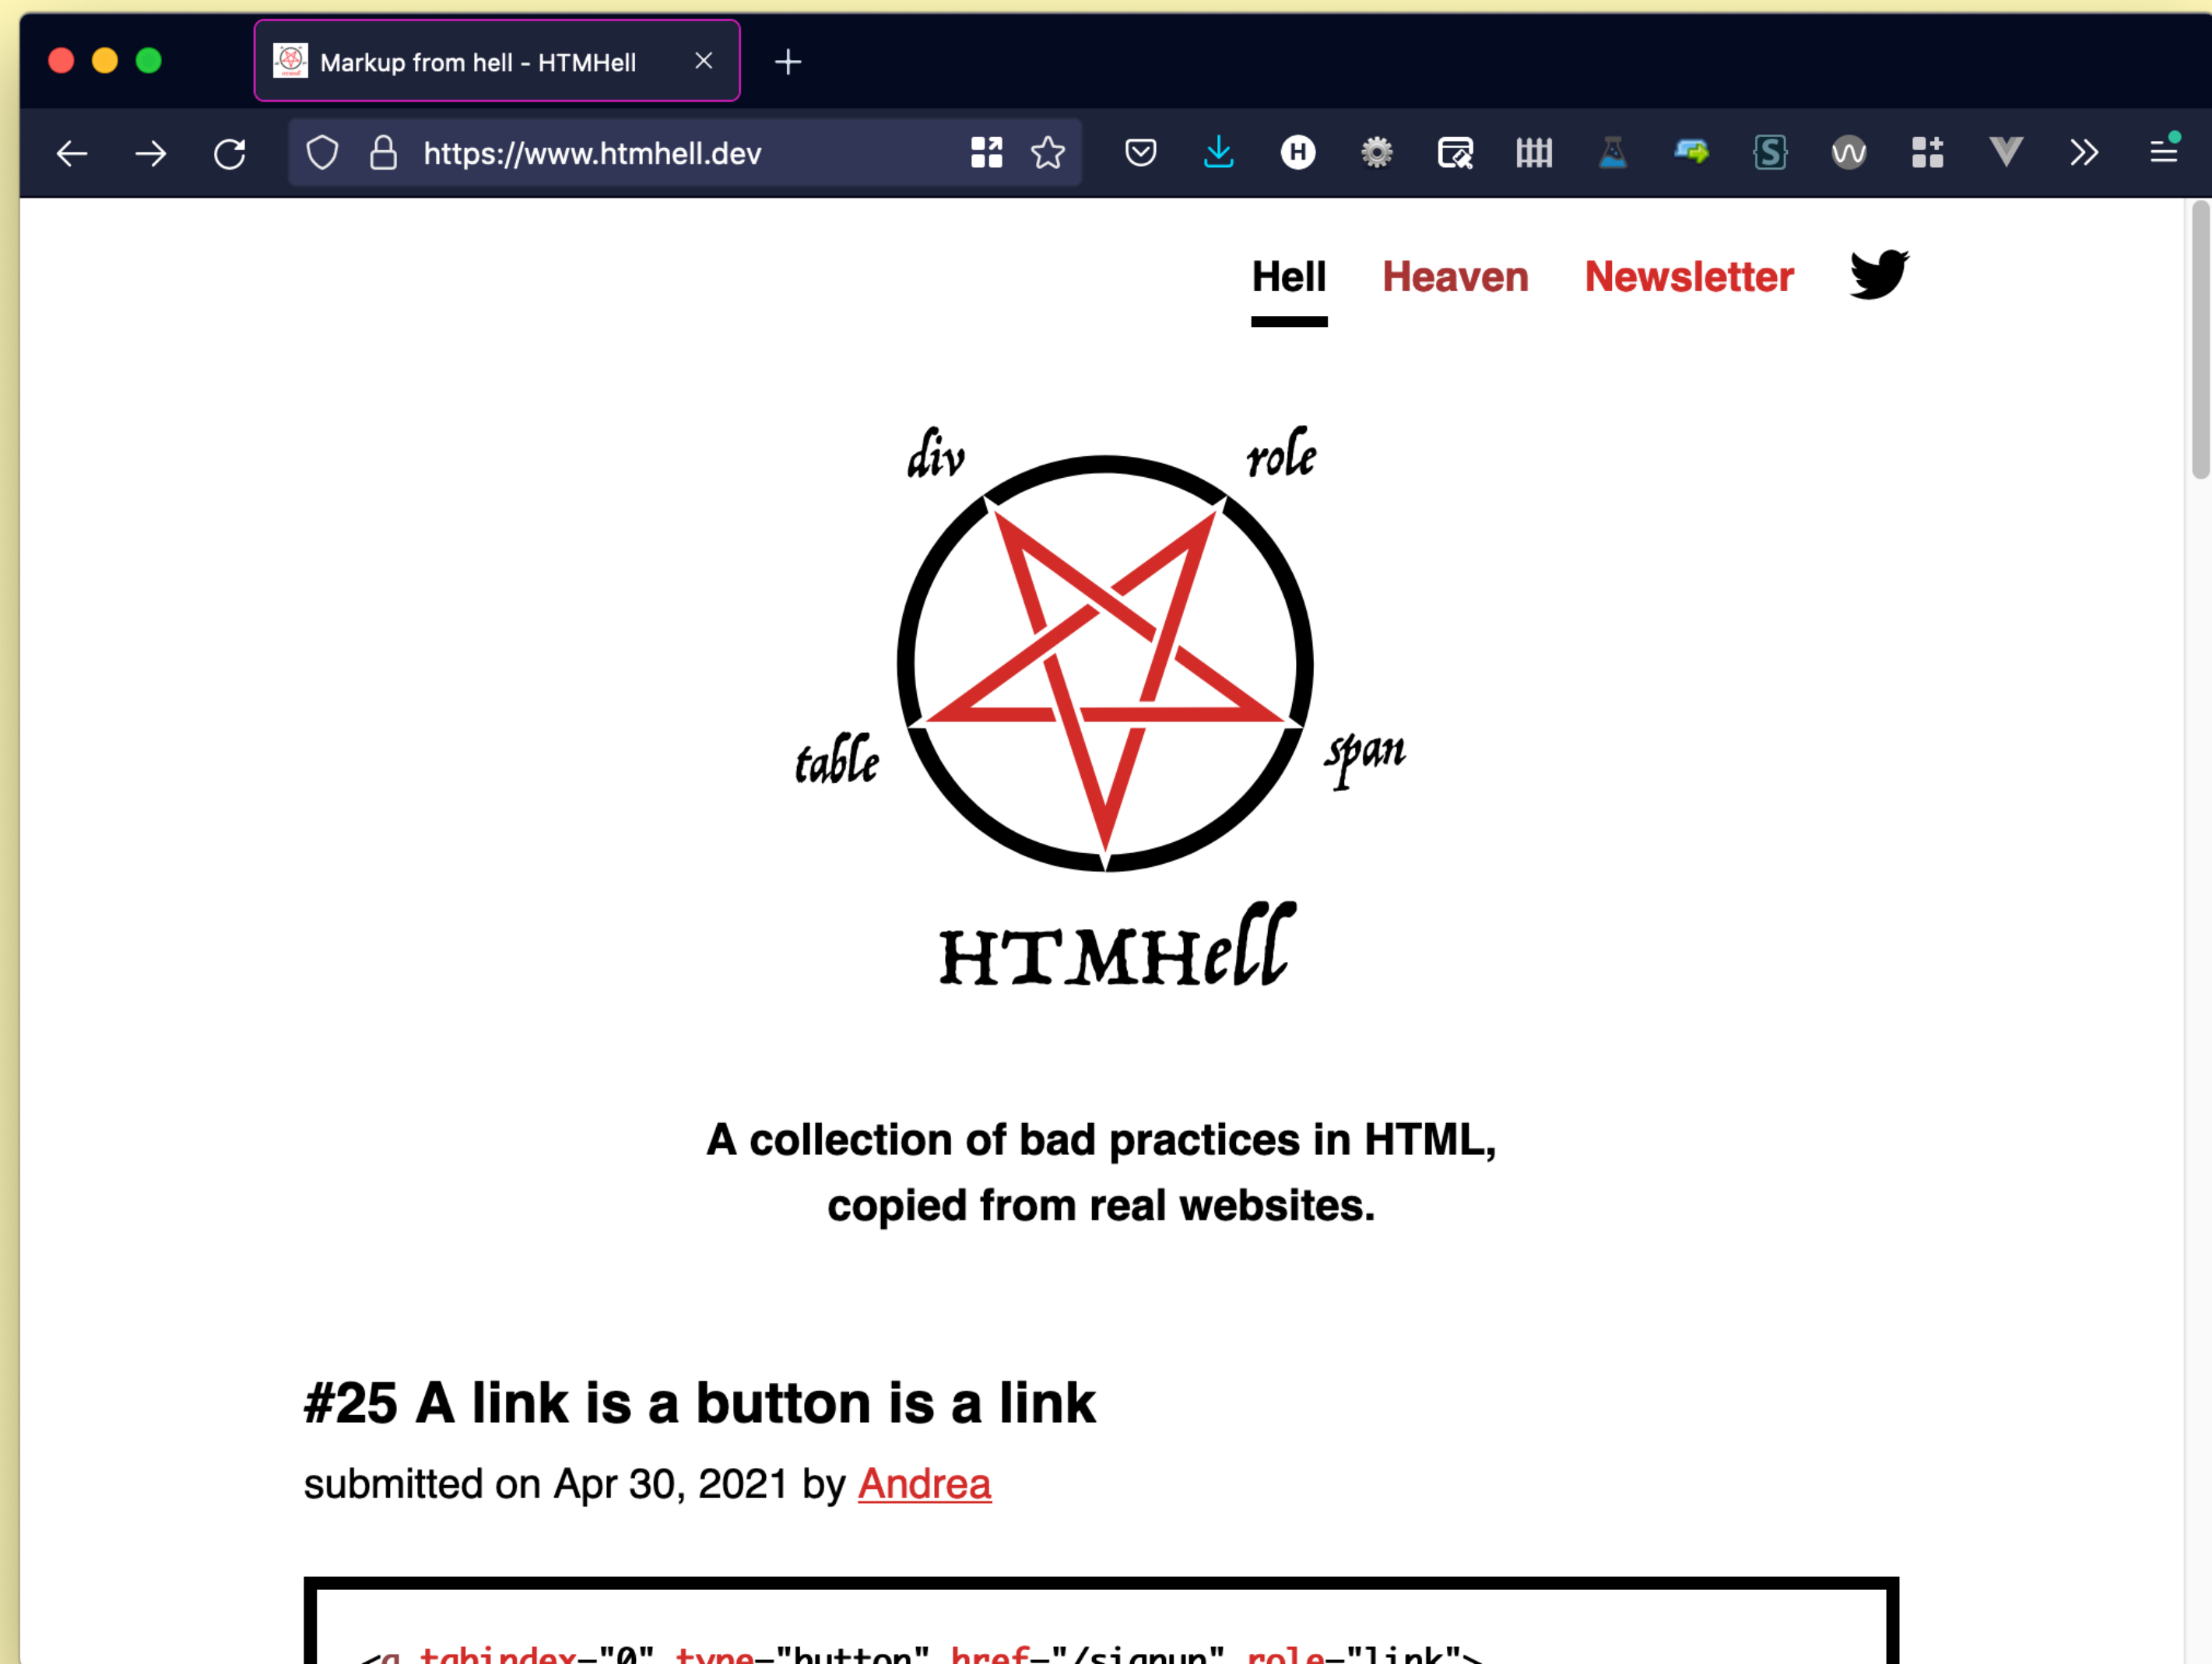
Markup from hell - HTMHell

https://www.htmhell.dev

Hell Heaven Newsletter

div role table span

HTMHell

A collection of bad practices in HTML, copied from real websites.

#25 A link is a button is a link

submitted on Apr 30, 2021 by Andrea

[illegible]